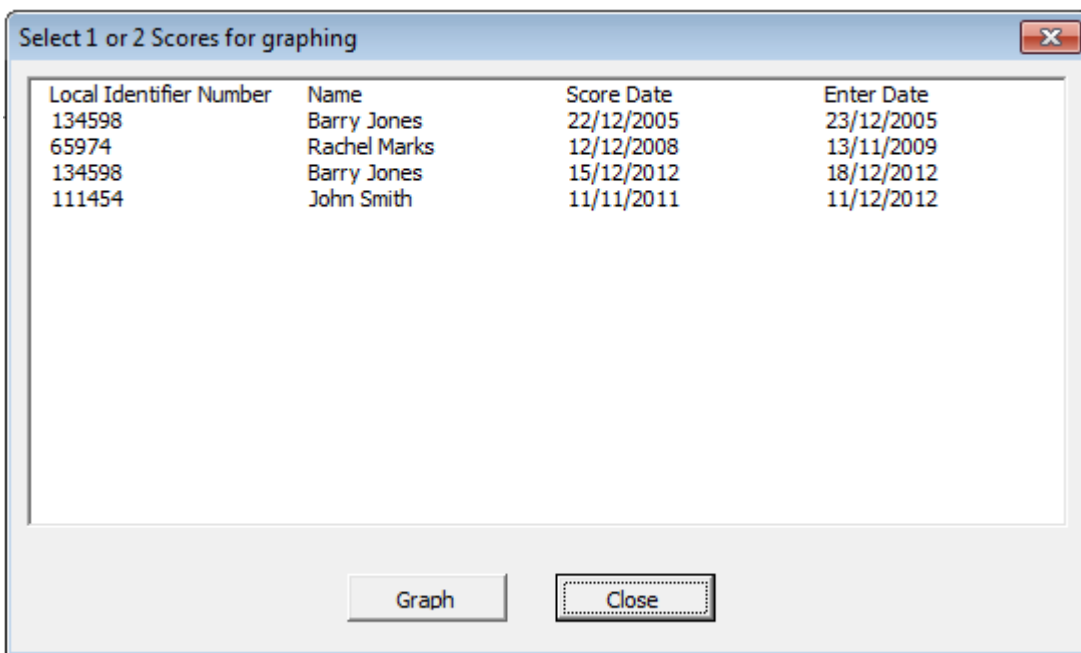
Select 1 or 2 Scores for graphing

| Local Identifier Number | Name | Score Date | Enter Date |
|---|---|---|---|
| 134598 | Barry Jones | 22/12/2005 | 23/12/2005 |
| 65974 | Rachel Marks | 12/12/2008 | 13/11/2009 |
| 134598 | Barry Jones | 15/12/2012 | 18/12/2012 |
| 111454 | John Smith | 11/11/2011 | 11/12/2012 |

Graph

Close